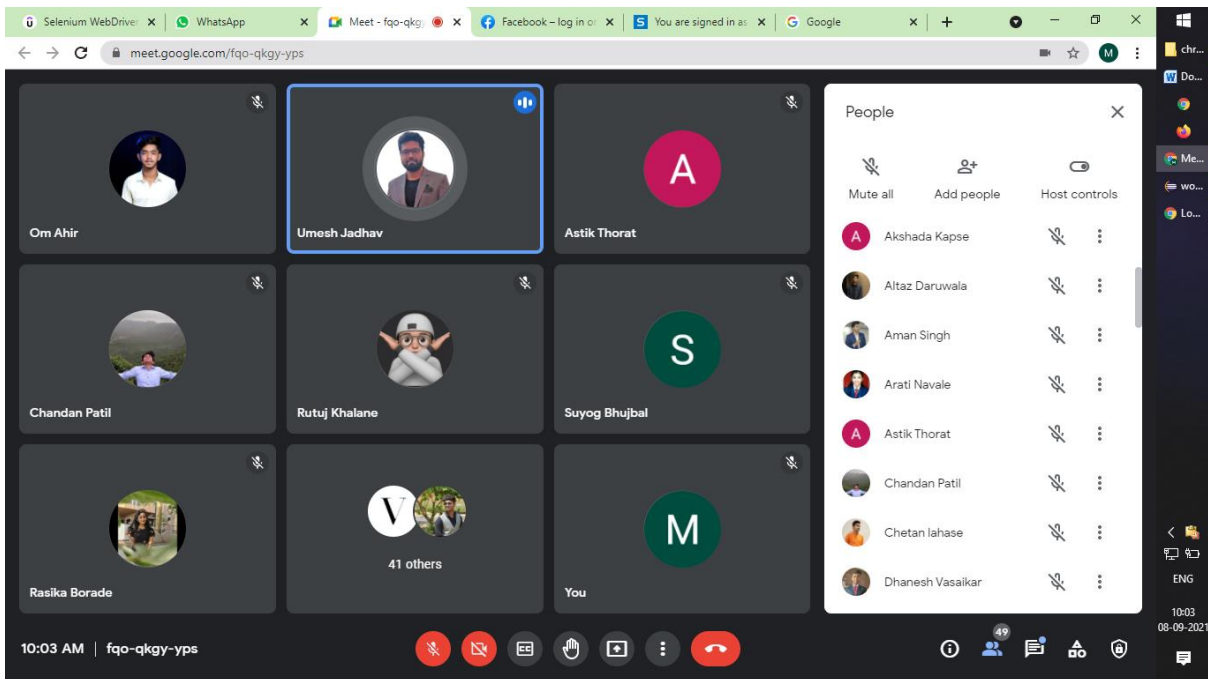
Selenium WebDriver | WhatsApp | Meet - fqo-qkgy | Facebook – log in or | You are signed in as | Google

meet.google.com/fqo-qkgy-yps

M

chr...
Do...
Me...
wo...
Lo...

Om Ahir

Umesh Jadhav

A
Astik Thorat

Chandan Patil

Rutuj Khalane

S
Suyog Bhujbal

Rasika Borade

V
41 others

M
You

People

Mute all
Add people
Host controls

A Akshada Kapse
Altaz Daruwala
Aman Singh
Arati Navale
A Astik Thorat
Chandan Patil
Chetan lahase
Dhanesh Vasaikar

10:03 AM | fqo-qkgy-yps

49

ENG
10:03
08-09-2021